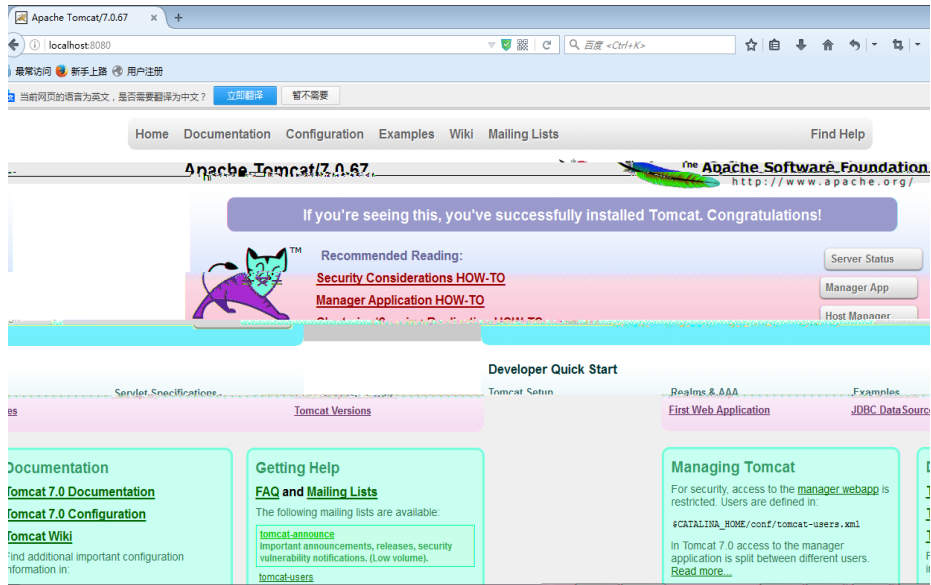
Apache Tomcat/7.0.67 × +

localhost:8080

百度 <Ctrl+K>

最常访问 新手上路 用户注册

当前网页的语言为英文，是否需要翻译为中文？ 立即翻译 暂不需要

Home Documentation Configuration Examples Wiki Mailing Lists Find Help

Apache Tomcat/7.0.67

The Apache Software Foundation
http://www.apache.org/

If you're seeing this, you've successfully installed Tomcat. Congratulations!

Recommended Reading:
Security Considerations HOW-TO
Manager Application HOW-TO
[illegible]

Server Status
Manager App
Host Manager

Developer Quick Start

Servlet Specifications
Tomcat Setup
Realms & AAA
Examples
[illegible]es
Tomcat Versions
First Web Application
JDBC DataSource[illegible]

Documentation
Tomcat 7.0 Documentation
Tomcat 7.0 Configuration
Tomcat Wiki
Find additional important configuration information in:

Getting Help
FAQ and Mailing Lists
The following mailing lists are available:
tomcat-announce
Important announcements, releases, security vulnerability notifications. (Low volume).
tomcat-users

Managing Tomcat
For security, access to the manager webapp is restricted. Users are defined in:
$CATALINA_HOME/conf/tomcat-users.xml
In Tomcat 7.0 access to the manager application is split between different users.
Read more...